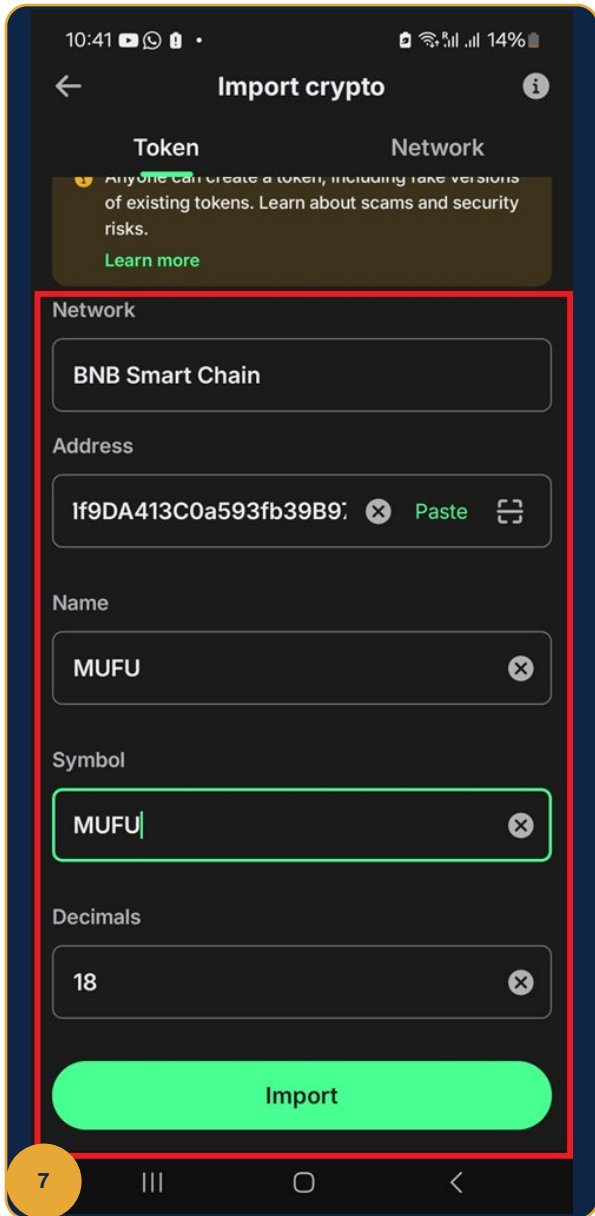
10:41 14%

Import crypto

Token Network

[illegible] of existing tokens. Learn about scams and security risks.

Learn more

Network

BNB Smart Chain

Address

lf9DA413C0a593fb39B9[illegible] Paste

Name

MUFU

Symbol

MUFU

Decimals

18

Import

7